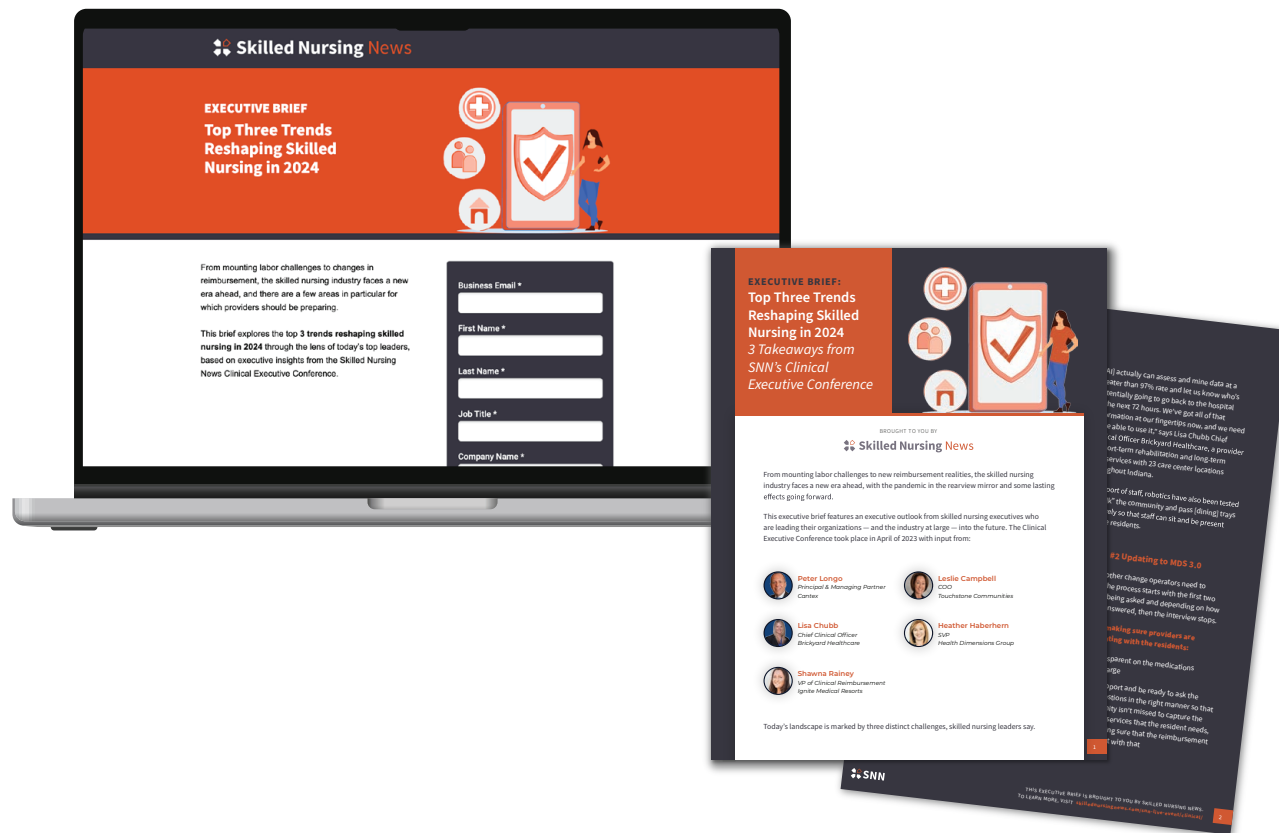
Skilled Nursing News

EXECUTIVE BRIEF
Top Three Trends Reshaping Skilled Nursing in 2024

From mounting labor challenges to changes in reimbursement, the skilled nursing industry faces a new era ahead, and there are a few areas in particular for which providers should be preparing.

This brief explores the top 3 trends reshaping skilled nursing in 2024 through the lens of today's top leaders, based on executive insights from the Skilled Nursing News Clinical Executive Conference.

Business Email *

First Name *

Last Name *

Job Title *

Company Name *

EXECUTIVE BRIEF:
Top Three Trends Reshaping Skilled Nursing in 2024
3 Takeaways from SNN's Clinical Executive Conference

BROUGHT TO YOU BY
Skilled Nursing News

From mounting labor challenges to new reimbursement realities, the skilled nursing industry faces a new era ahead, with the pandemic in the rearview mirror and some lasting effects going forward.

This executive brief features an executive outlook from skilled nursing executives who are leading their organizations — and the industry at large — into the future. The Clinical Executive Conference took place in April of 2023 with input from:

Peter Longo
Principal & Managing Partner
Cantex

Leslie Campbell
COO
Touchstone Communities

Lisa Chubb
Chief Clinical Officer
Brickyard Healthcare

Heather Haberhern
SVP
Health Dimensions Group

Shawna Rainey
VP of Clinical Reimbursement
Ignite Medical Resorts

Today's landscape is marked by three distinct challenges, skilled nursing leaders say.

1

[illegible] actually can assess and mine data at a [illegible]eater than 97% rate and let us know who's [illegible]entially going to go back to the hospital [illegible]he next 72 hours. We've got all of that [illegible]rmation at our fingertips now, and we need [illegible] able to use it," says Lisa Chubb Chief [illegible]cal Officer Brickyard Healthcare, a provider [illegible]ort-term rehabilitation and long-term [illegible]services with 23 care center locations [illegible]ghout Indiana.

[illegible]port of staff, robotics have also been tested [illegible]" the community and pass [dining] trays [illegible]ely so that staff can sit and be present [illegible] residents.

#2 Updating to MDS 3.0

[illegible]other change operators need to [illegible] the process starts with the first two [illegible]being asked and depending on how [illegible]nswered, then the interview stops.

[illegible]aking sure providers are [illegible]ting with the residents:

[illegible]sparent on the medications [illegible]arge

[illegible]port and be ready to ask the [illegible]stions in the right manner so that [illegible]ity isn't missed to capture the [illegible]services that the resident needs, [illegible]ng sure that the reimbursement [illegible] with that

SNN

THIS EXECUTIVE BRIEF IS BROUGHT TO YOU BY SKILLED NURSING NEWS.
TO LEARN MORE, VISIT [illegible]

2